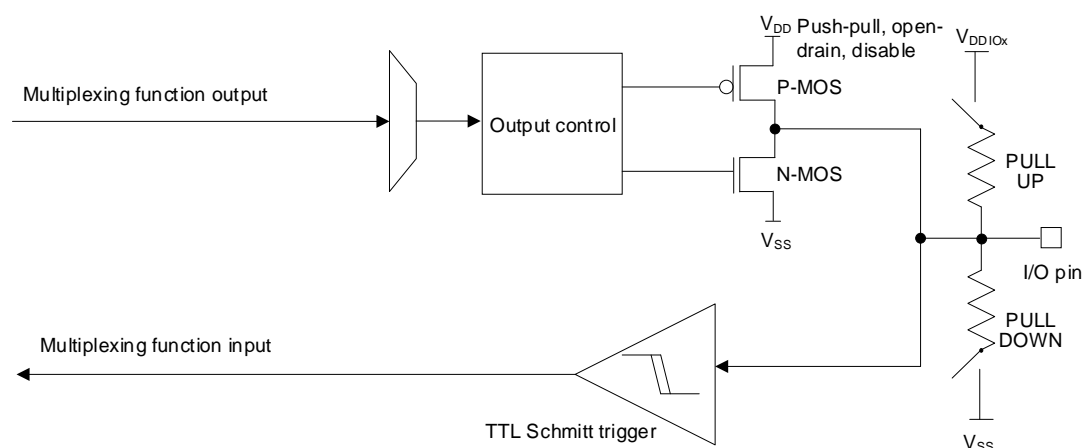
Multiplexing function output

Output control

$V_{DD}$ Push-pull, open-drain, disable

P-MOS

N-MOS

$V_{SS}$

$V_{DDIOx}$

PULL UP

I/O pin

PULL DOWN

$V_{SS}$

Multiplexing function input

TTL Schmitt trigger